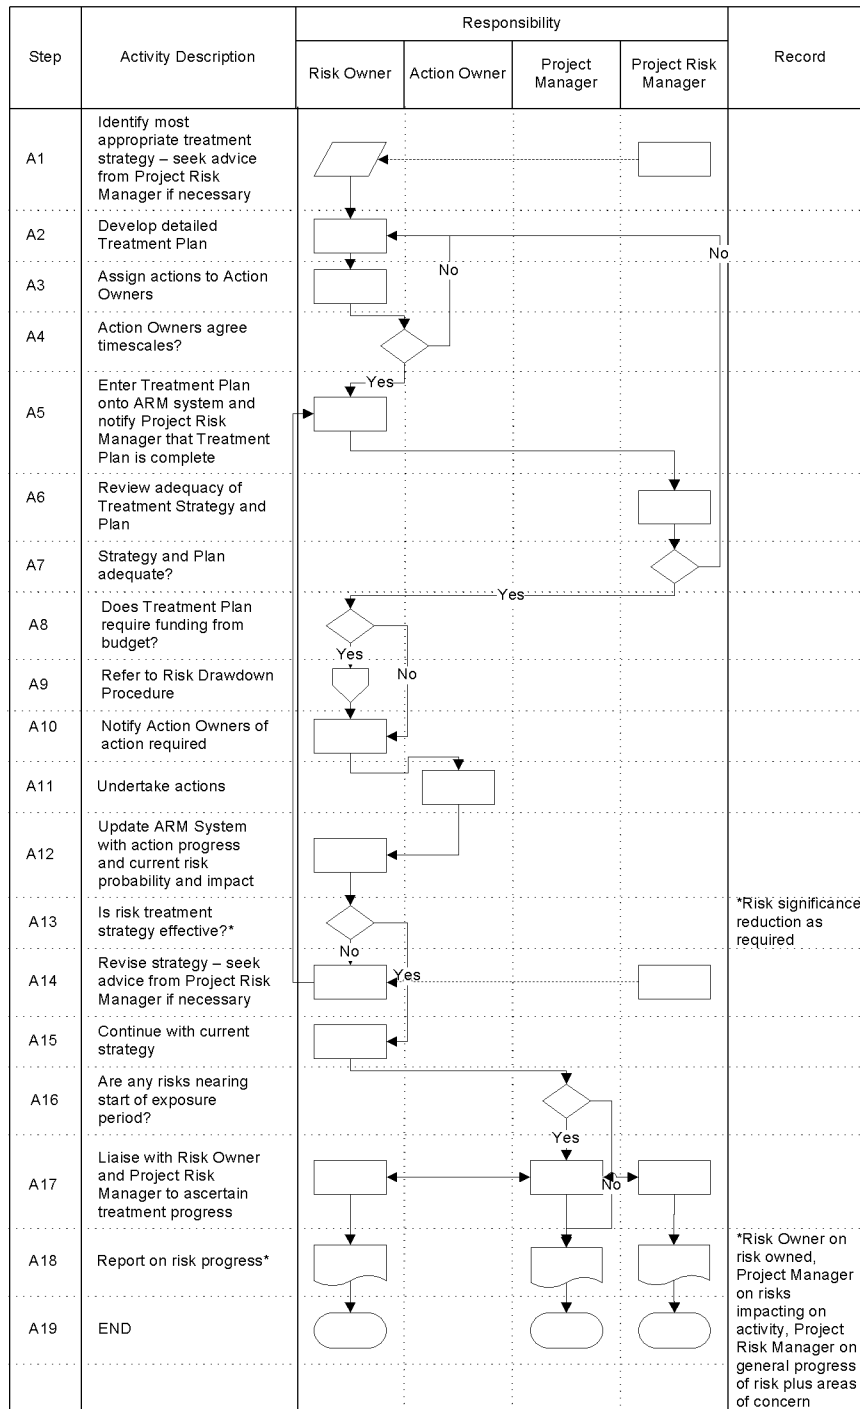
| Step | Activity Description | Responsibility: Risk Owner | Responsibility: Action Owner | Responsibility: Project Manager | Responsibility: Project Risk Manager | Record |
|---|---|---|---|---|---|---|
| A1 | Identify most appropriate treatment strategy – seek advice from Project Risk Manager if necessary | | | | | |
| A2 | Develop detailed Treatment Plan | | | | No | |
| A3 | Assign actions to Action Owners | | No | | | |
| A4 | Action Owners agree timescales? | | | | | |
| A5 | Enter Treatment Plan onto ARM system and notify Project Risk Manager that Treatment Plan is complete | Yes | | | | |
| A6 | Review adequacy of Treatment Strategy and Plan | | | | | |
| A7 | Strategy and Plan adequate? | | | | | |
| A8 | Does Treatment Plan require funding from budget? | | Yes | | | |
| A9 | Refer to Risk Drawdown Procedure | Yes | No | | | |
| A10 | Notify Action Owners of action required | | | | | |
| A11 | Undertake actions | | | | | |
| A12 | Update ARM System with action progress and current risk probability and impact | | | | | |
| A13 | Is risk treatment strategy effective?* | | | | | *Risk significance reduction as required |
| A14 | Revise strategy – seek advice from Project Risk Manager if necessary | No | Yes | | | |
| A15 | Continue with current strategy | | | | | |
| A16 | Are any risks nearing start of exposure period? | | | | | |
| A17 | Liaise with Risk Owner and Project Risk Manager to ascertain treatment progress | | | Yes | No | |
| A18 | Report on risk progress* | | | | | *Risk Owner on risk owned, Project Manager on risks impacting on activity, Project Risk Manager on general progress of risk plus areas of concern |
| A19 | END | | | | | |